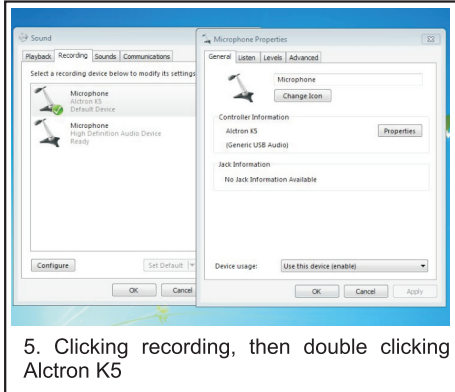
Sound

Playback Recording Sounds Communications

Select a recording device below to modify its settings

Microphone
Alctron K5
Default Device

Microphone
High Definition Audio Device
Ready

Configure

Set Default

OK

Cancel

Microphone Properties

General Listen Levels Advanced

Microphone

Change Icon

Controller Information

Alctron K5

(Generic USB Audio)

Properties

Jack Information

No Jack Information Available

Device usage:

Use this device (enable)

OK

Cancel

Apply

5. Clicking recording, then double clicking Alctron K5